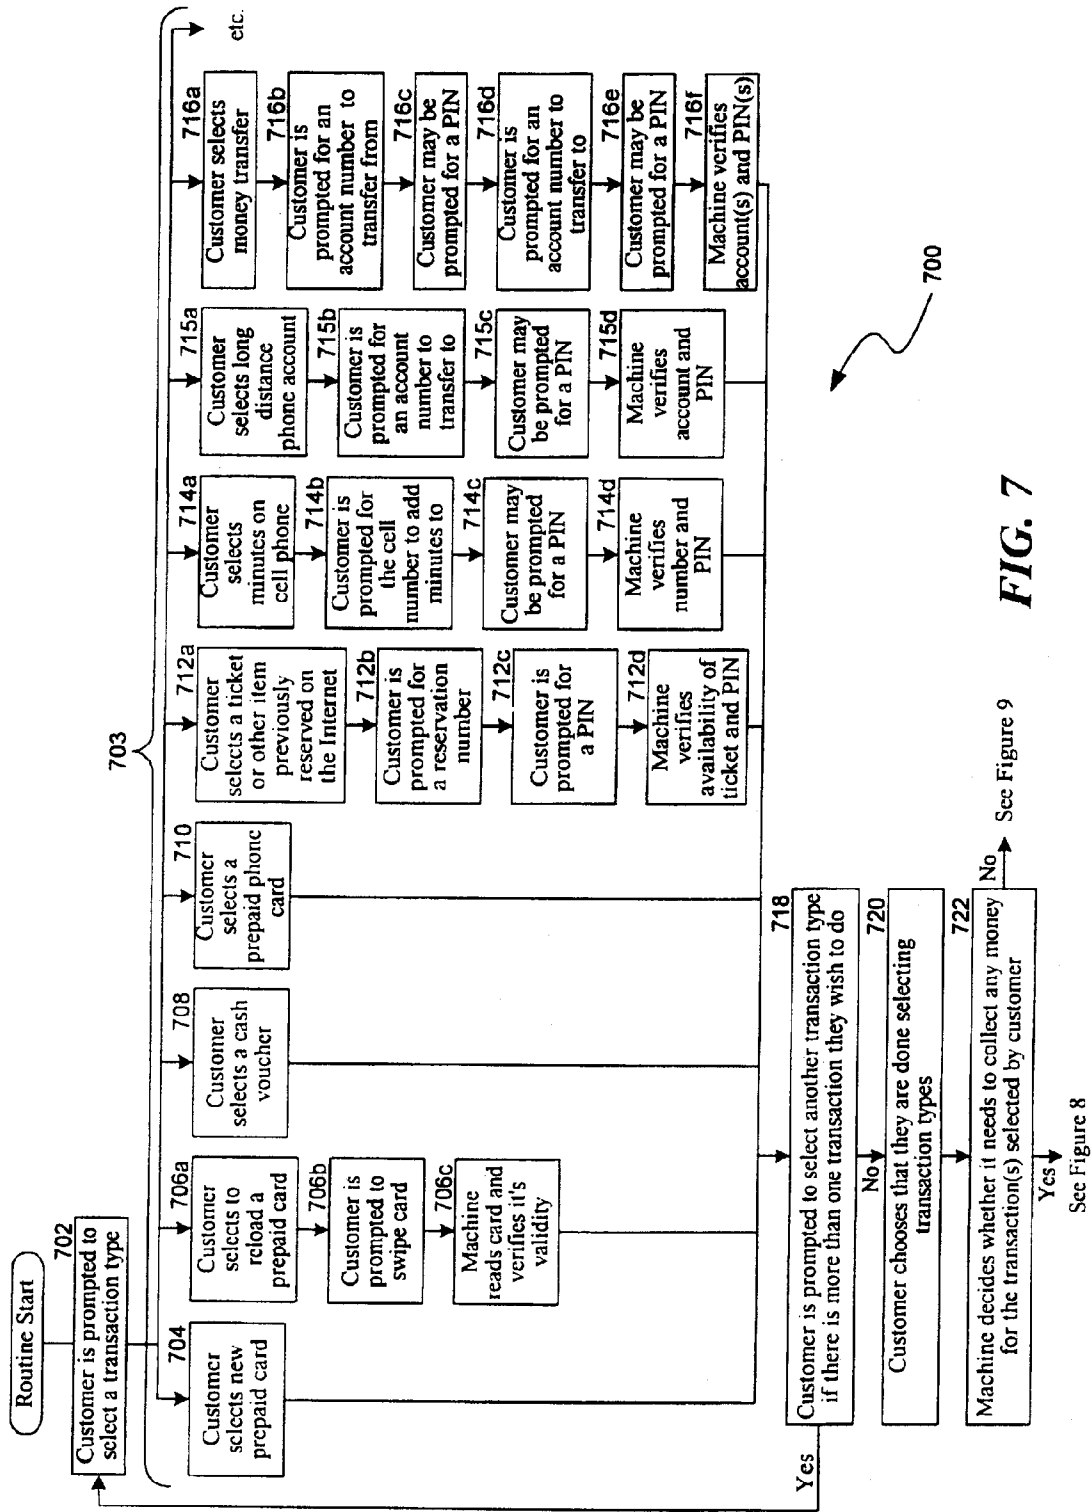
Routine Start

702
Customer is prompted to select a transaction type

703

704
Customer selects new prepaid card

706a
Customer selects to reload a prepaid card

706b
Customer is prompted to swipe card

706c
Machine reads card and verifies it's validity

708
Customer selects a cash voucher

710
Customer selects a prepaid phone card

712a
Customer selects a ticket or other item previously reserved on the Internet

712b
Customer is prompted for a reservation number

712c
Customer is prompted for a PIN

712d
Machine verifies availability of ticket and PIN

714a
Customer selects minutes on cell phone

714b
Customer is prompted for the cell number to add minutes to

714c
Customer may be prompted for a PIN

714d
Machine verifies number and PIN

715a
Customer selects long distance phone account

715b
Customer is prompted for an account number to transfer to

715c
Customer may be prompted for a PIN

715d
Machine verifies account and PIN

716a
Customer selects money transfer

716b
Customer is prompted for an account number to transfer from

716c
Customer may be prompted for a PIN

716d
Customer is prompted for an account number to transfer to

716e
Customer may be prompted for a PIN

716f
Machine verifies account(s) and PIN(s)

etc.

718
Customer is prompted to select another transaction type if there is more than one transaction they wish to do

Yes

No

720
Customer chooses that they are done selecting transaction types

722
Machine decides whether it needs to collect any money for the transaction(s) selected by customer

No
See Figure 9

Yes
See Figure 8

700

FIG. 7